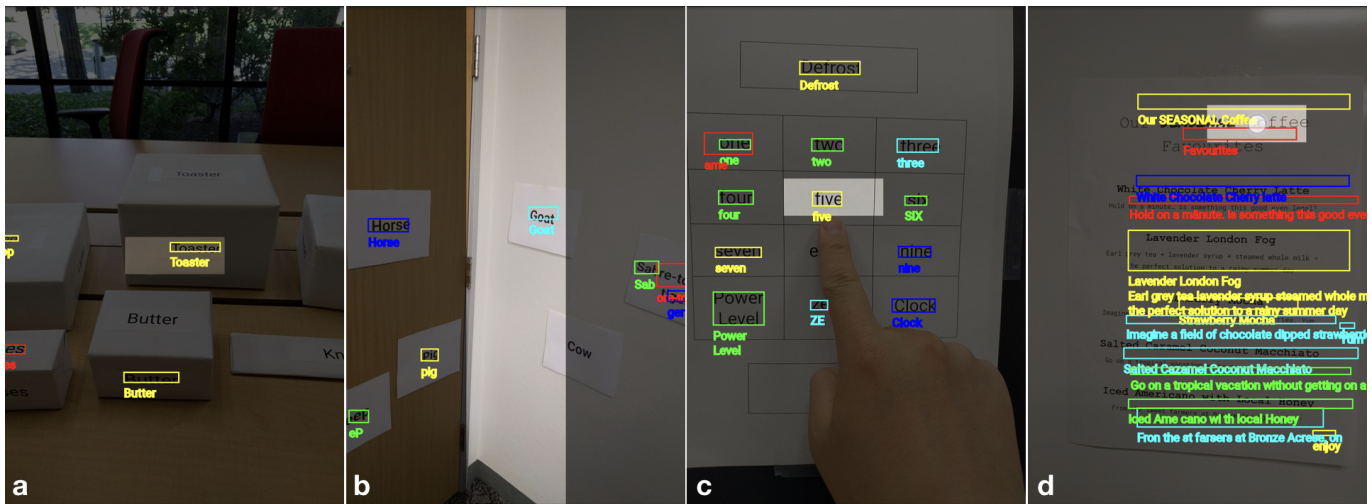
Toaster
Toaster
Toaster
Butter
Butter
Kn
es
es
p

Horse
Horse
Goat
Goat
Sab
Sab
ore-tu
ger
Cow
pig
pig
eP

Defrost
Defrost
one
one
two
two
three
three
four
four
five
five
six
SIX
seven
seven
e
nine
nine
Power Level
Power Level
ze
ZE
Clock
Clock

Our SEASONAL Coffee
Favourites
White Chocolate Cherry Latte
White Chocolate Cherry latte
Hold on a minute. Is something this good even
Lavender London Fog
Lavender London Fog
Earl grey tea lavender syrup steamed whole m
the perfect solution to a rainy summer day
Strawberry Mocha
Imagine a field of chocolate dipped straw
Salted Caramel Coconut Macchiato
Salted Cazamel Coconut Macchiato
Go on a tropical vacation without getting on a
Iced Americano with Local Honey
Iced Ame cano wi th local Honey
Fron the st farsers at Bronze Acres
enjoy

a
b
c
d